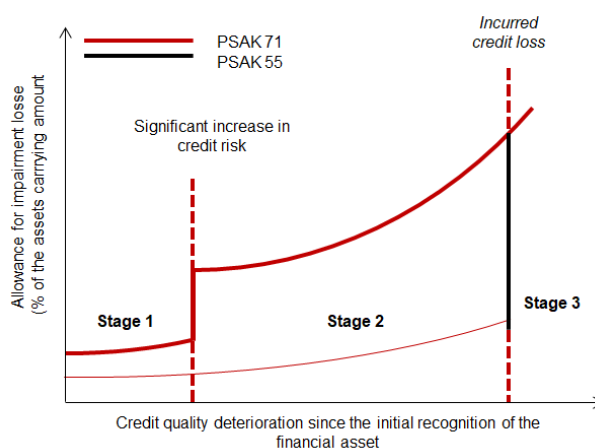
PSAK 71
PSAK 55

Incurred credit loss

Allowance for impairment losse (% of the assets carrying amount

Significant increase in credit risk

Stage 1

Stage 2

Stage 3

Credit quality deterioration since the initial recognition of the financial asset